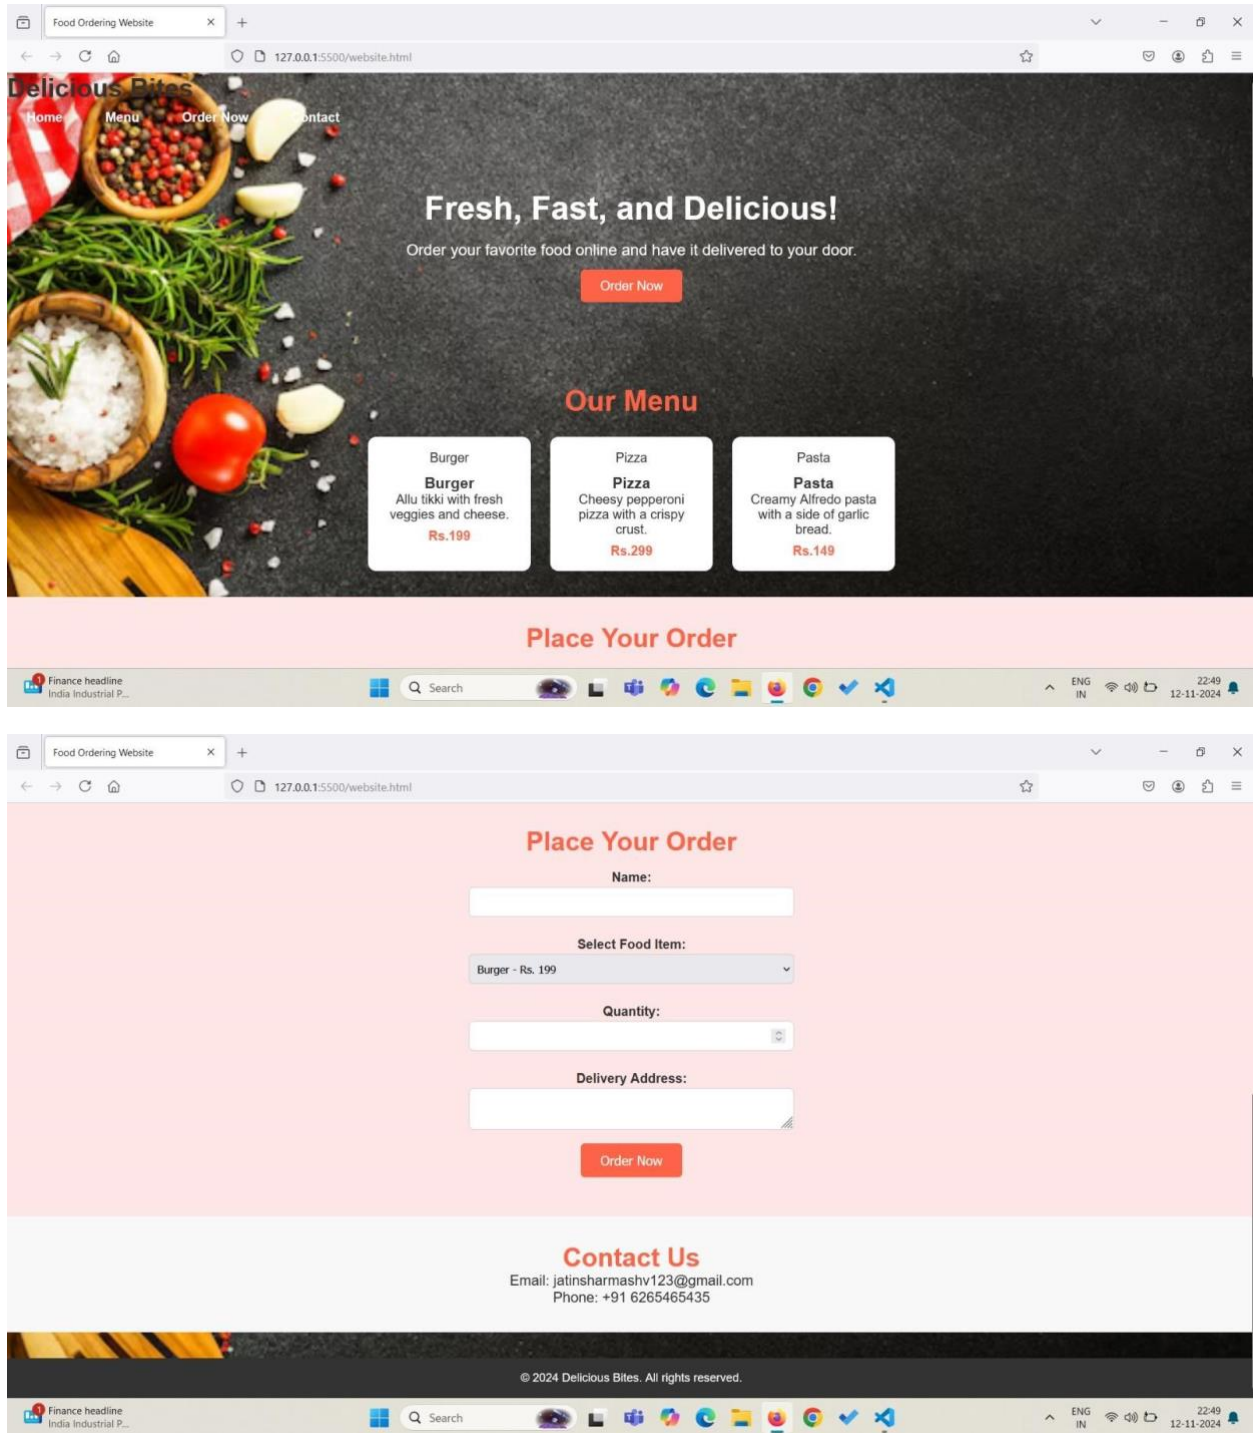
Food Ordering Website

127.0.0.1:5500/website.html

Delicious Bites

Home Menu Order Now Contact

Fresh, Fast, and Delicious!

Order your favorite food online and have it delivered to your door.

Order Now

Our Menu

| Burger | Pizza | Pasta |
|---|---|---|
| Burger | Pizza | Pasta |
| Allu tikki with fresh veggies and cheese. | Cheesy pepperoni pizza with a crispy crust. | Creamy Alfredo pasta with a side of garlic bread. |
| Rs.199 | Rs.299 | Rs.149 |

Place Your Order

Finance headline
India Industrial P...

Search

ENG IN

22:49
12-11-2024

Food Ordering Website

127.0.0.1:5500/website.html

Place Your Order

Name:

Select Food Item:

Burger - Rs. 199

Quantity:

Delivery Address:

Order Now

Contact Us

Email: jatinsharmashv123@gmail.com
Phone: +91 6265465435

© 2024 Delicious Bites. All rights reserved.

Finance headline
India Industrial P...

Search

ENG IN

22:49
12-11-2024